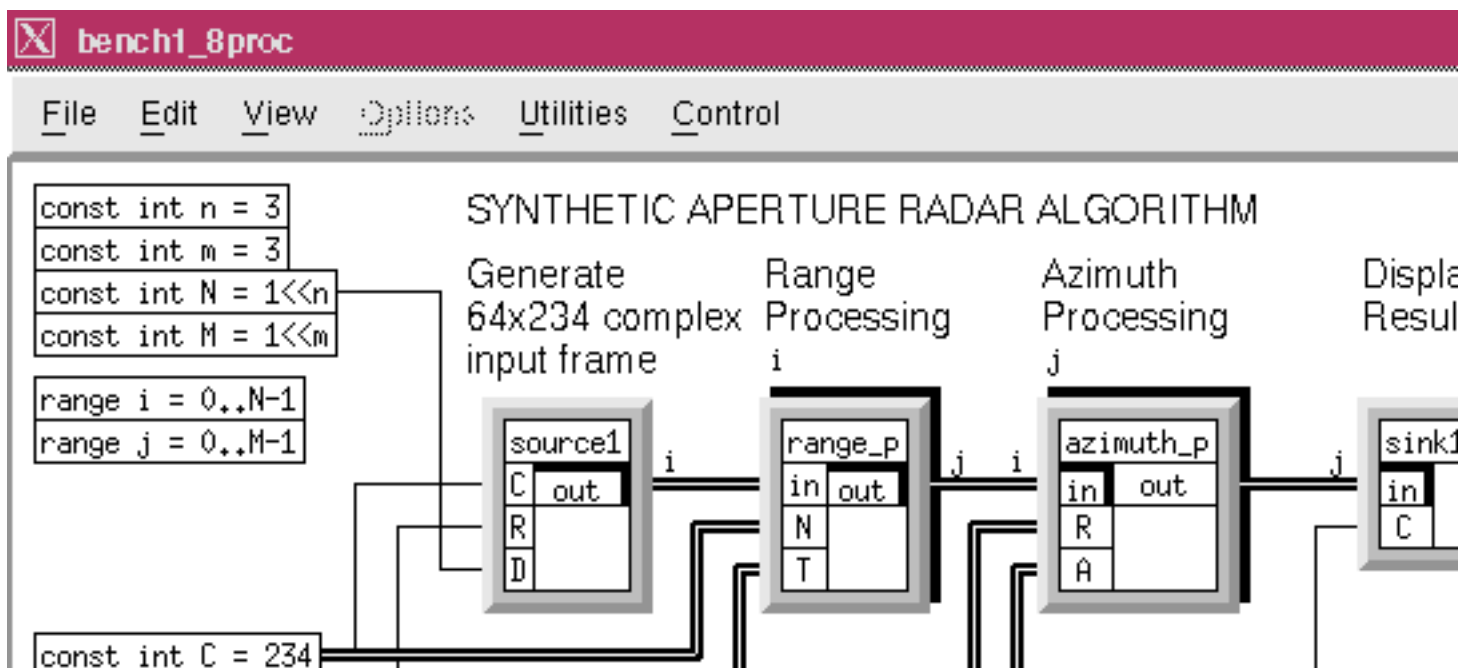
bench1_8proc

File Edit View Options Utilities Control

const int n = 3
const int m = 3
const int N = 1<<n
const int M = 1<<m

range i = 0..N-1
range j = 0..M-1

SYNTHETIC APERTURE RADAR ALGORITHM

Generate 64x234 complex input frame

Range Processing
i

Azimuth Processing
j

Displa
Resul

source1
C out
R
D

i

range_p
in out
N
T

j i

azimuth_p
in out
R
A

j

sink1
in
C

const int C = 234